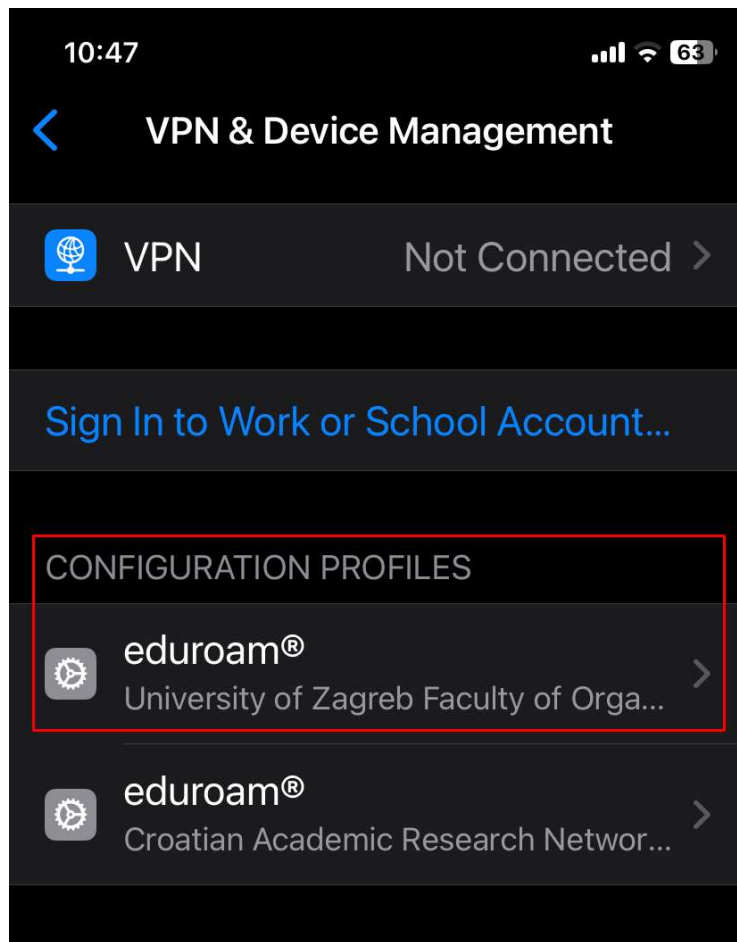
10:47
63

VPN & Device Management

VPN Not Connected

Sign In to Work or School Account...

CONFIGURATION PROFILES

eduroam®
University of Zagreb Faculty of Orga...

eduroam®
Croatian Academic Research Networ...